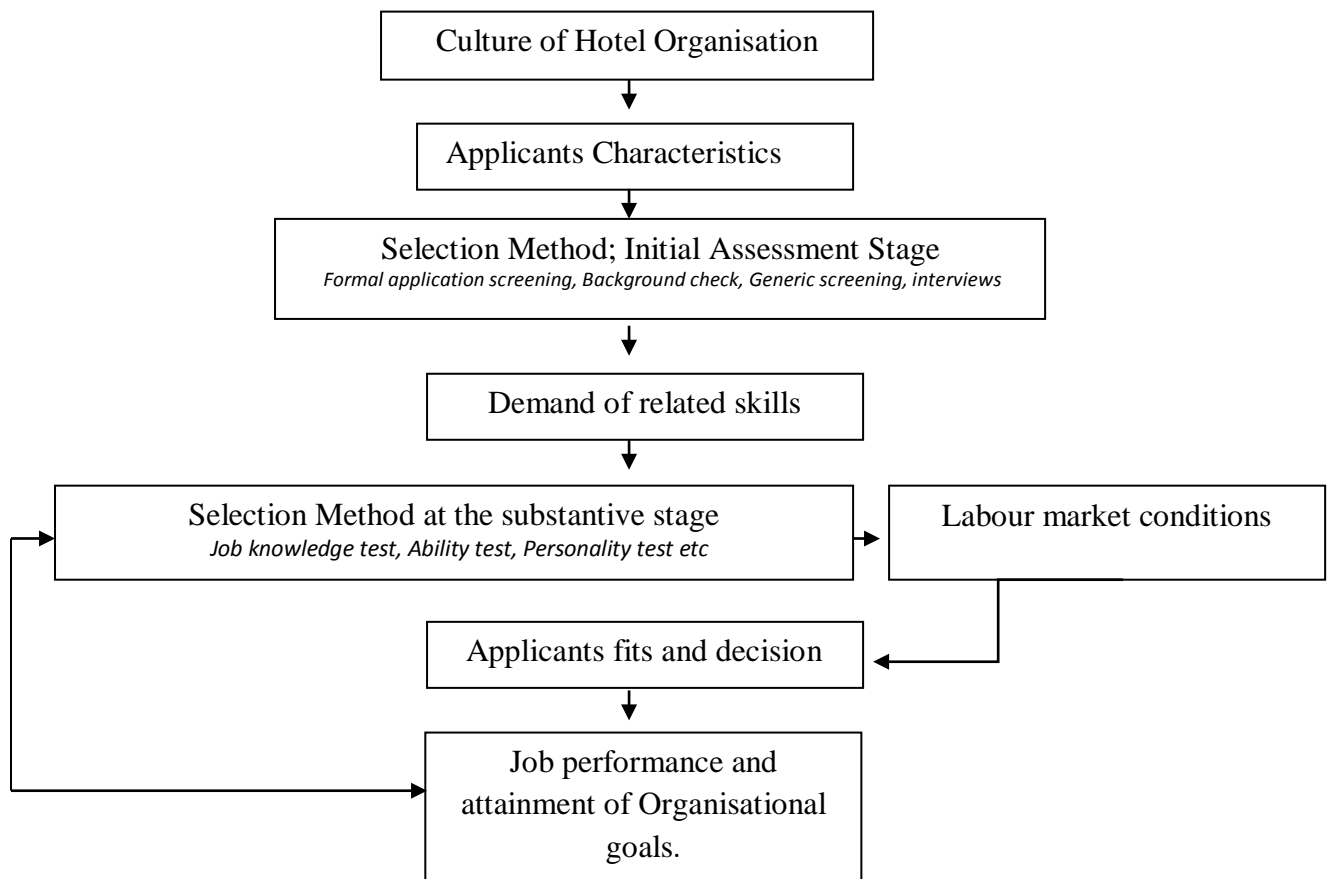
Culture of Hotel Organisation

Applicants Characteristics

Selection Method; Initial Assessment Stage
*Formal application screening, Background check, Generic screening, interviews*

Demand of related skills

Selection Method at the substantive stage
*Job knowledge test, Ability test, Personality test etc*

Labour market conditions

Applicants fits and decision

Job performance and attainment of Organisational goals.